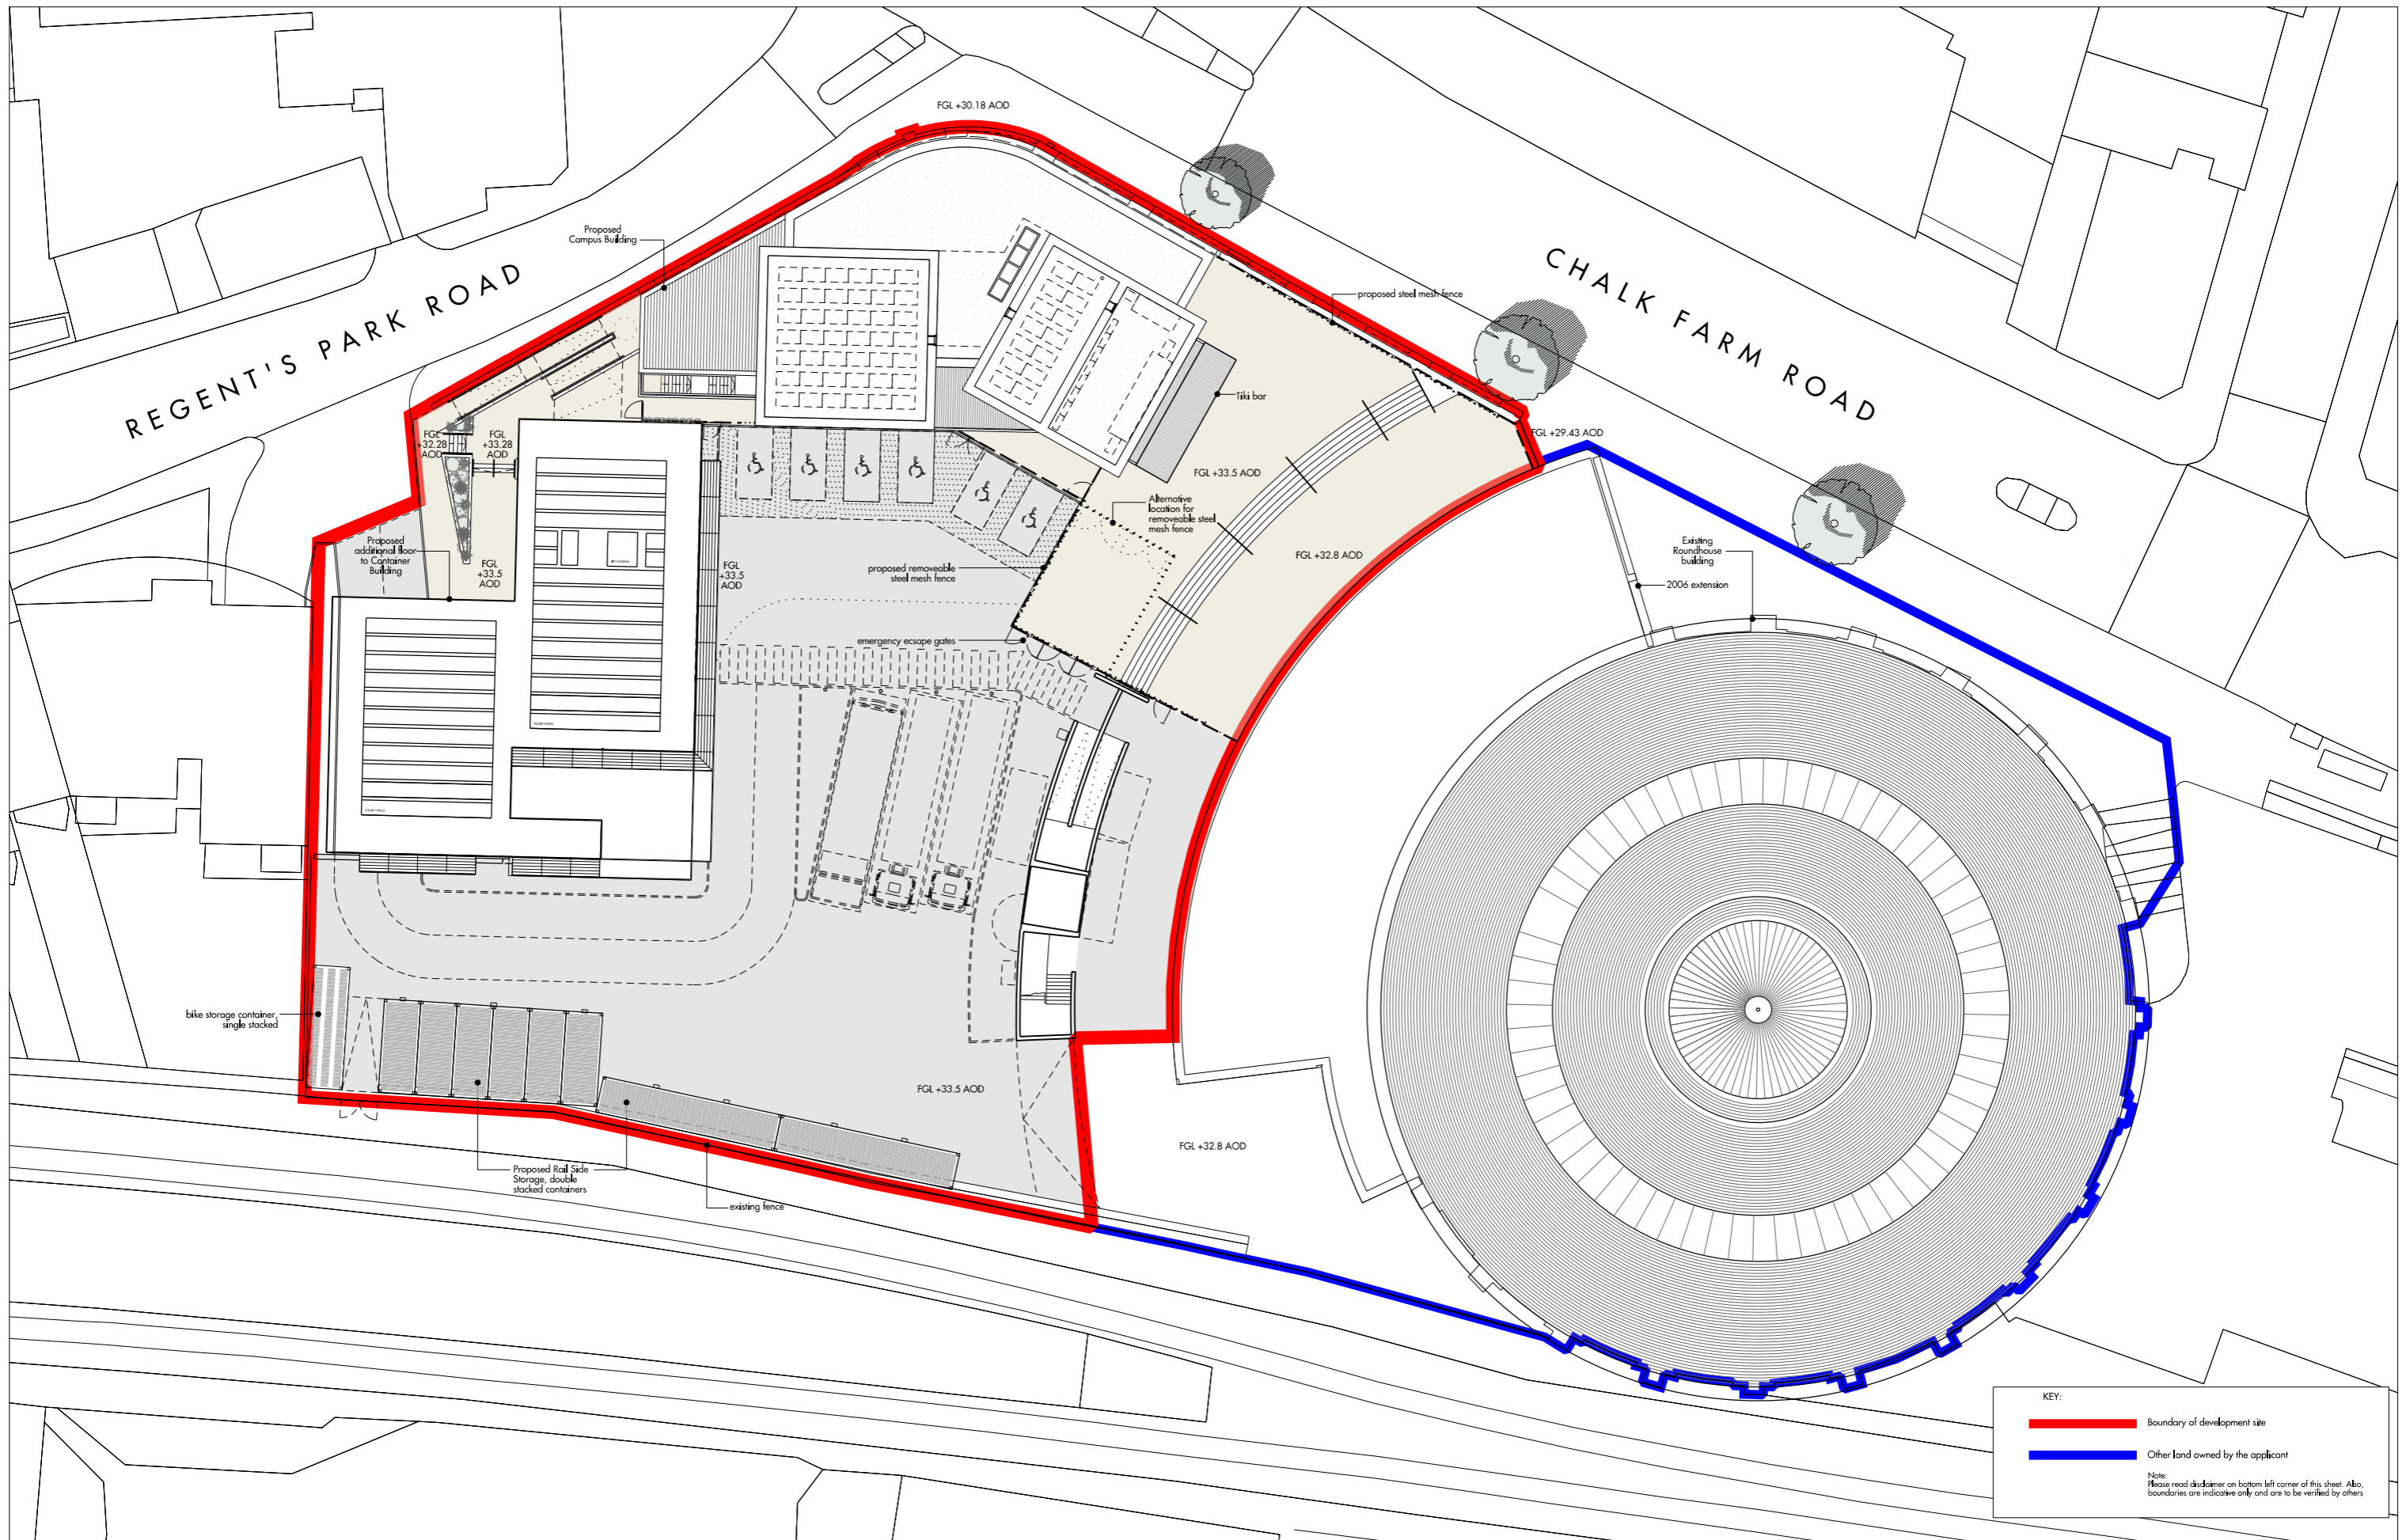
FGL +30.18 AOD

Proposed Campus Building

REGENT'S PARK ROAD

CHALK FARM ROAD

proposed steel mesh fence

Tiki bar

FGL +29.43 AOD

FGL +32.28 AOD

FGL +33.28 AOD

FGL +33.5 AOD

Alternative location for removeable steel mesh fence

Proposed additional floor to Container Building

FGL +33.5 AOD

FGL +33.5 AOD

proposed removeable steel mesh fence

FGL +32.8 AOD

Existing Roundhouse building

2006 extension

emergency escape gates

bike storage container, single stacked

FGL +33.5 AOD

FGL +32.8 AOD

Proposed Rail Side Storage, double stacked containers

existing fence

KEY:

Boundary of development site

Other land owned by the applicant

Note:
Please read disclaimer on bottom left corner of this sheet. Also, boundaries are indicative only and are to be verified by others